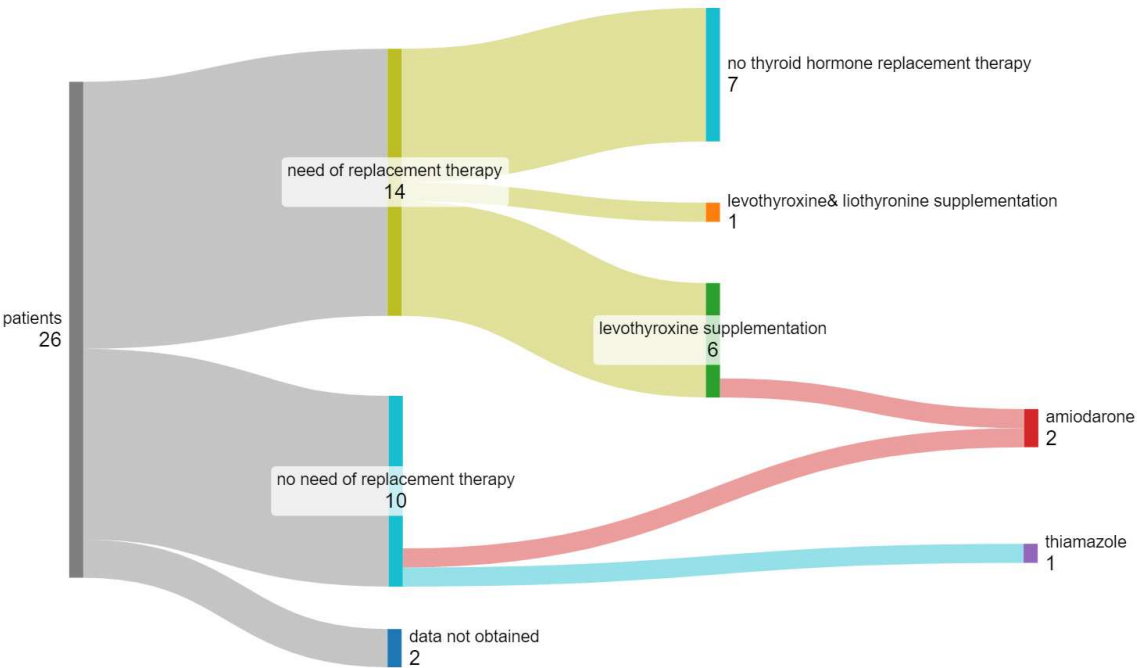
patients
26

need of replacement therapy
14

no need of replacement therapy
10

data not obtained
2

no thyroid hormone replacement therapy
7

levothyroxine& liothyronine supplementation
1

levothyroxine supplementation
6

amiodarone
2

thiamazole
1